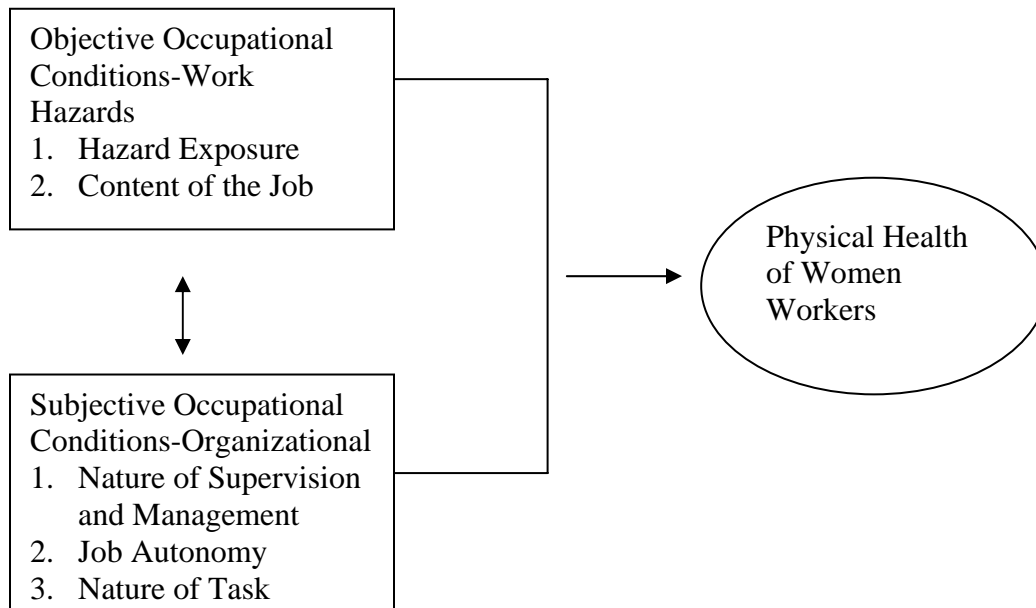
Objective Occupational Conditions-Work Hazards
1. Hazard Exposure
2. Content of the Job

Subjective Occupational Conditions-Organizational
1. Nature of Supervision and Management
2. Job Autonomy
3. Nature of Task

Physical Health of Women Workers